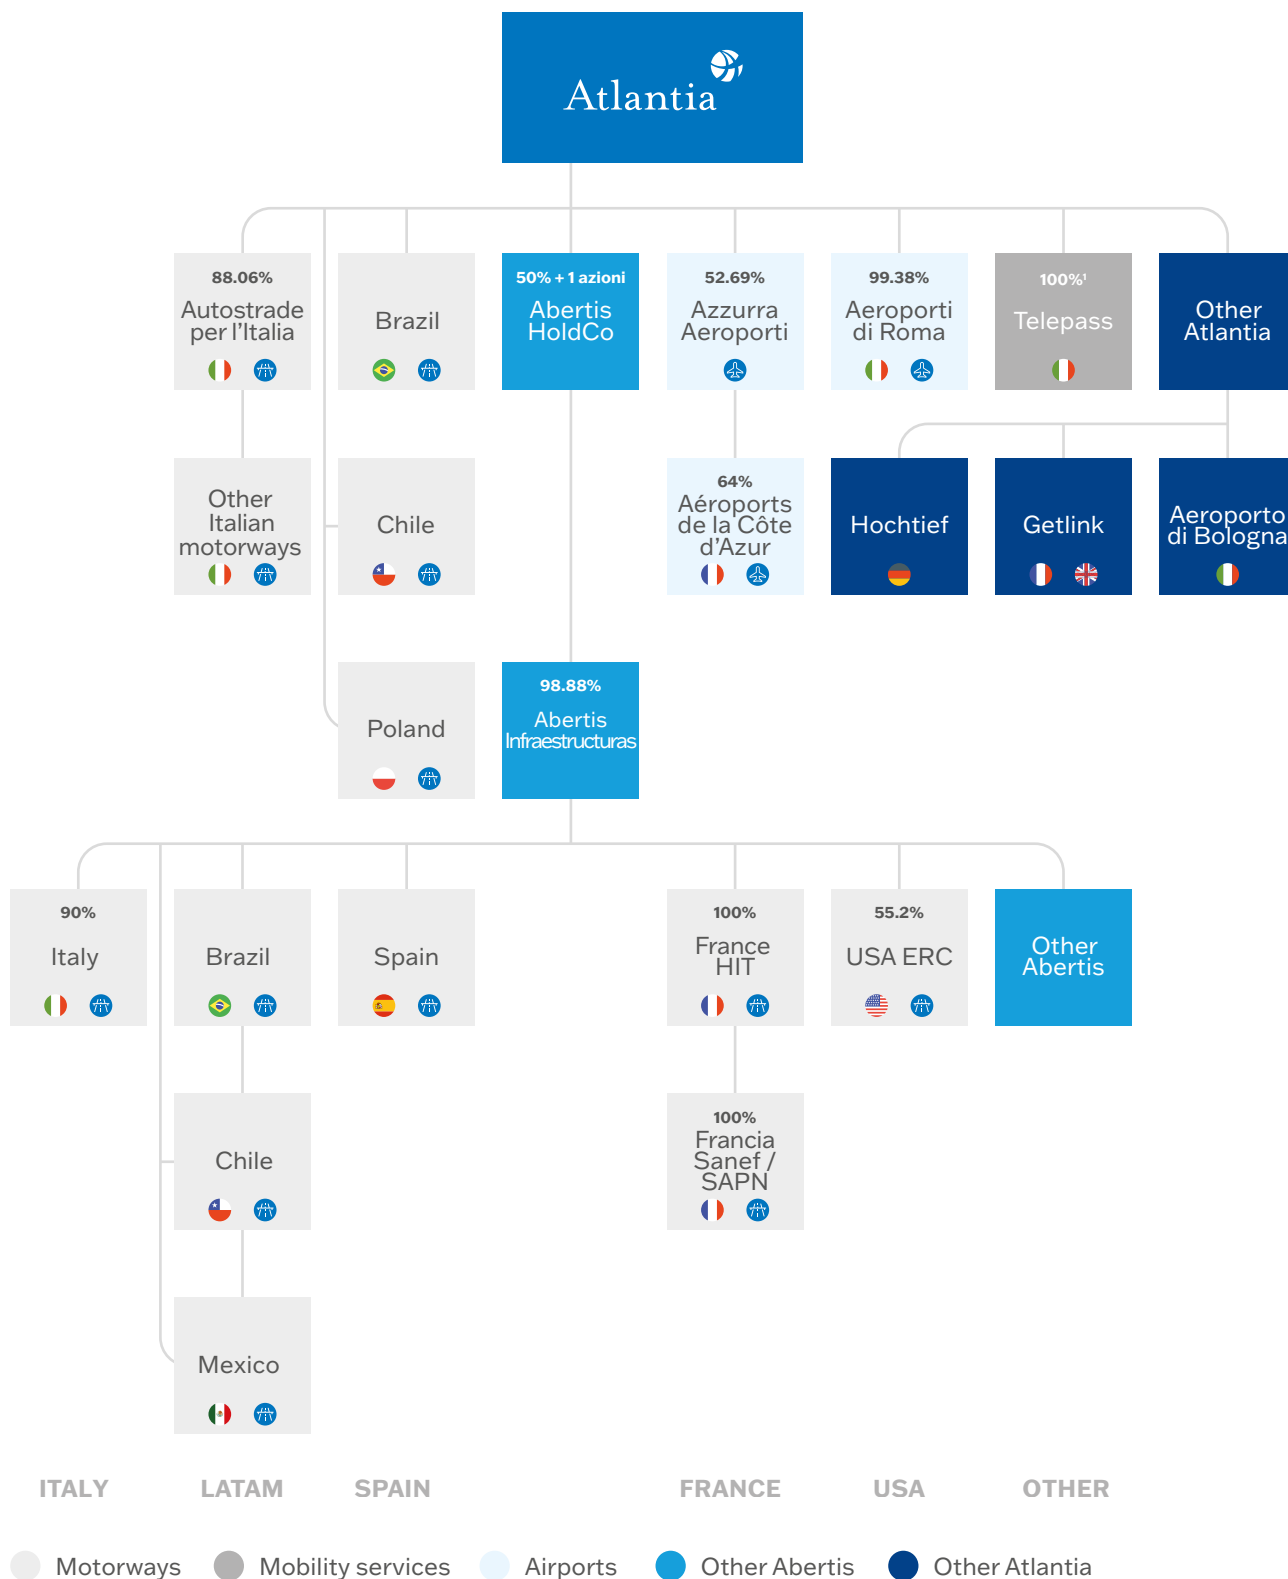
Atlantia

88.06%
Autostrade per l'Italia

Brazil

50% + 1 azioni
Abertis HoldCo

52.69%
Azzurra Aeroporti

99.38%
Aeroporti di Roma

100%¹
Telepass

Other Atlantia

Other Italian motorways

Chile

64%
Aéroports de la Côte d'Azur

Hochtief

Getlink

Aeroporto di Bologna

Poland

98.88%
Abertis Infraestructuras

90%
Italy

Brazil

Spain

100%
France HIT

55.2%
USA ERC

Other Abertis

Chile

100%
Francia Sanef / SAPN

Mexico

ITALY LATAM SPAIN FRANCE USA OTHER

Motorways Mobility services Airports Other Abertis Other Atlantia